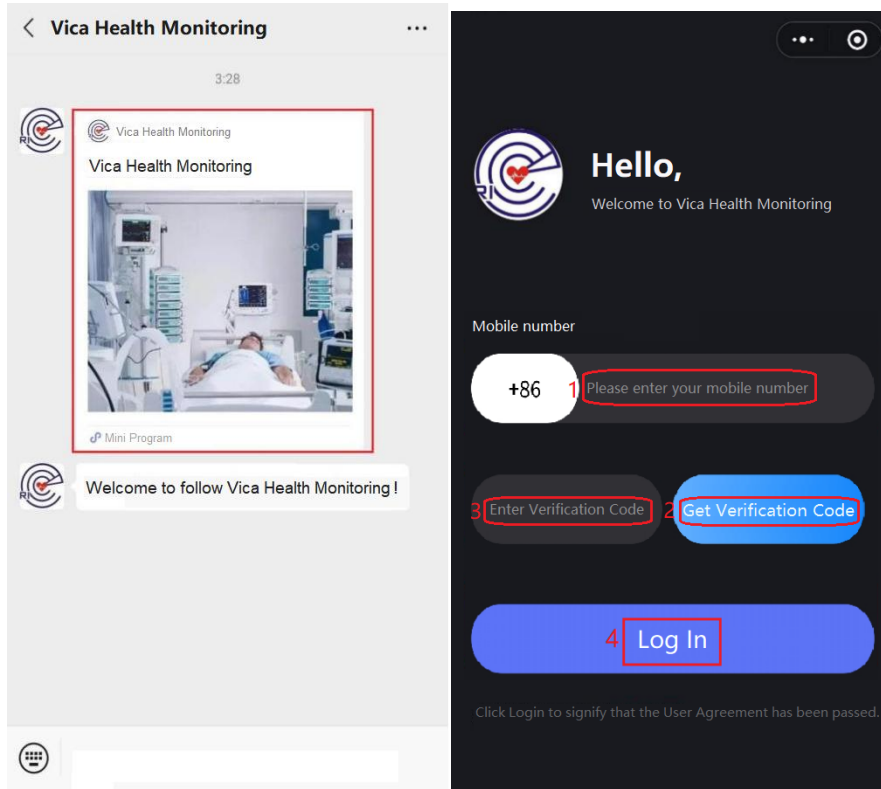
Vica Health Monitoring

3:28

Vica Health Monitoring

Vica Health Monitoring

Mini Program

Welcome to follow Vica Health Monitoring !

Hello,

Welcome to Vica Health Monitoring

Mobile number

+86

1 Please enter your mobile number

3 Enter Verification Code

2 Get Verification Code

4 Log In

Click Login to signify that the User Agreement has been passed.